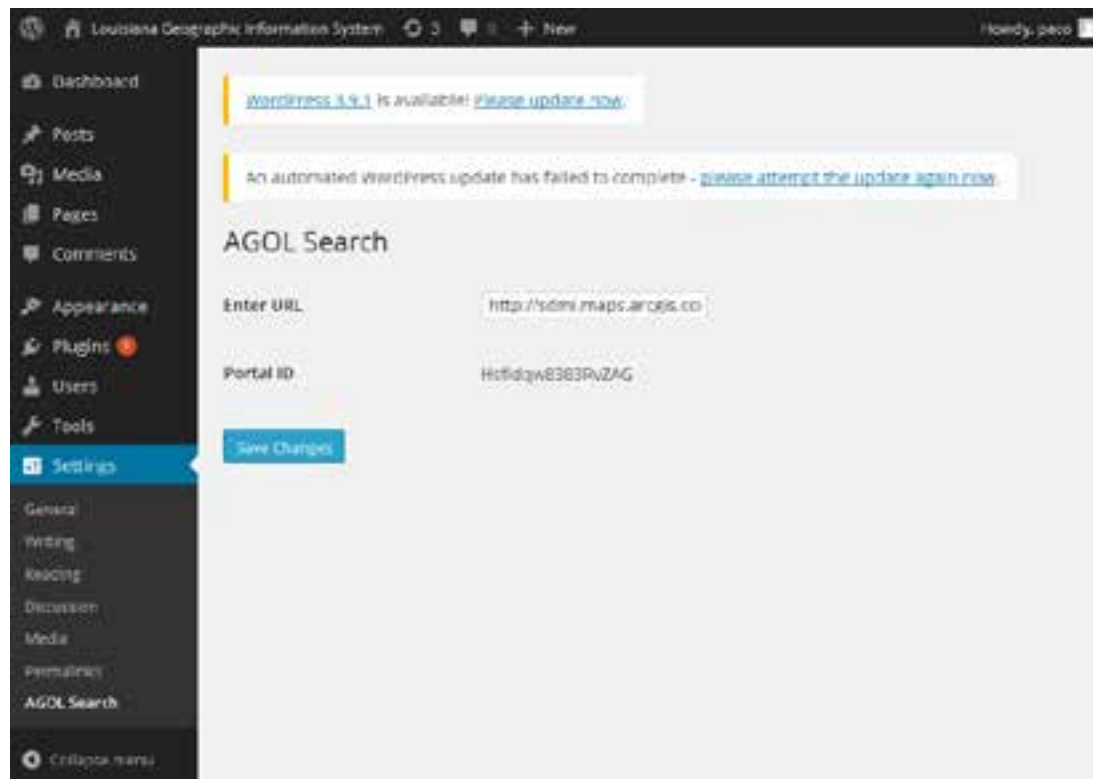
Louisiana Geographic Information System 3 0 New

Howdy, paco

Dashboard

Posts

Media

Pages

Comments

Appearance

Plugins

Users

Tools

Settings

General

Writing

Reading

Discussion

Media

Permalinks

AGOL Search

Collapse menu

WordPress 3.9.1 is available! Please update now.

An automated WordPress update has failed to complete - please attempt the update again now.

AGOL Search

Enter URL http://sdmi.maps.arcgis.co

Portal ID HofldqwB383PvZAG

Save Changes